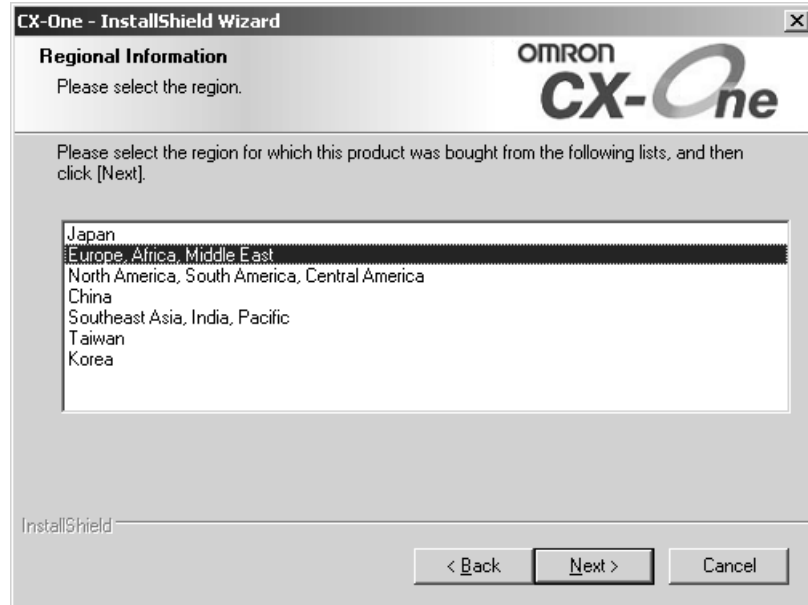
CX-One - InstallShield Wizard

Regional Information

Please select the region.

OMRON

CX-One

Please select the region for which this product was bought from the following lists, and then click [Next].

Japan
Europe, Africa, Middle East
North America, South America, Central America
China
Southeast Asia, India, Pacific
Taiwan
Korea

InstallShield

< Back

Next >

Cancel